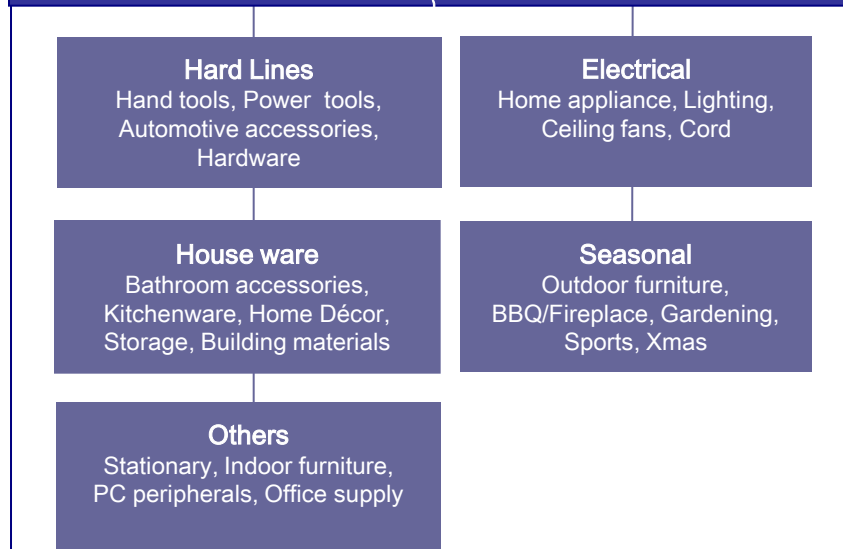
Hard Lines
Hand tools, Power tools, Automotive accessories, Hardware

Electrical
Home appliance, Lighting, Ceiling fans, Cord

House ware
Bathroom accessories, Kitchenware, Home Décor, Storage, Building materials

Seasonal
Outdoor furniture, BBQ/Fireplace, Gardening, Sports, Xmas

Others
Stationary, Indoor furniture, PC peripherals, Office supply